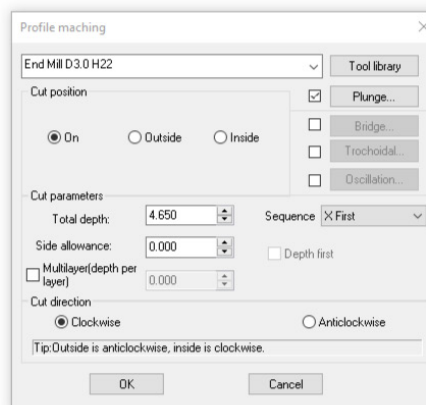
Profile maching

End Mill D3.0 H22

Tool library

Cut position

Plunge...

On

Outside

Inside

Bridge...

Trochoidal...

Oscillation...

Cut parameters

Total depth:

4.650

Sequence

X First

Side allowance:

0.000

Depth first

Multilayer(depth per layer)

0.000

Cut direction

Clockwise

Anticlockwise

Tip:Outside is anticlockwise, inside is clockwise.

OK

Cancel